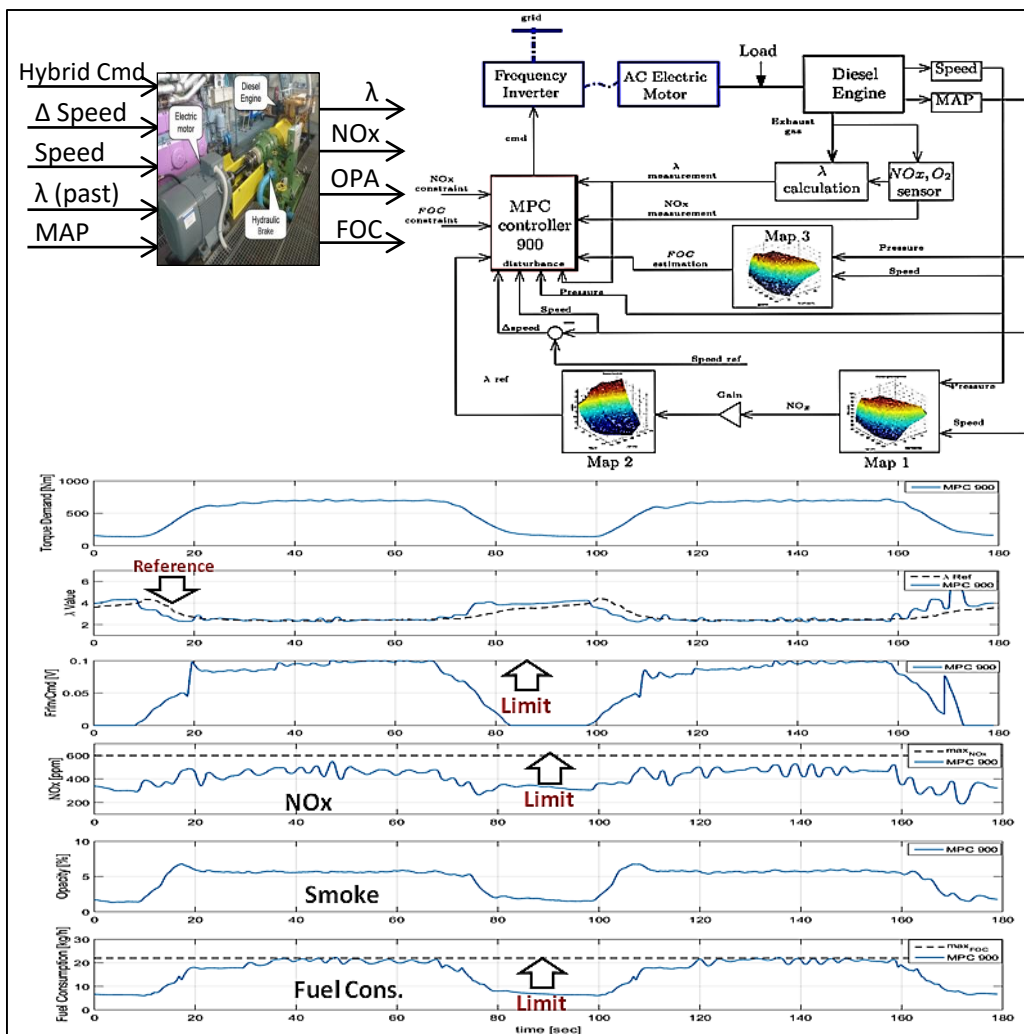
Hybrid Cmd
Δ Speed
Speed
λ (past)
MAP

Diesel Engine
Electric motor
Hydraulic Brake

λ
NOx
OPA
FOC

grid
Frequency Inverter
AC Electric Motor
Load
Diesel Engine
Speed
MAP
Exhaust gas
cmd
NOx constraint
FOC constraint
MPC controller 900
disturbance
λ measurement
λ calculation
$NOx, O_2$ sensor
NOx measurement
FOC estimation
Map 3
Pressure
Speed
Pressure
Speed
Δspeed
Speed ref
λ ref
Gain
$NO_x$
Pressure
Speed
Map 2
Map 1

Torque Demand [Nm]
MPC 900
Reference
λ Value
λ Ref
MPC 900
FrInvCmd [V]
MPC 900
Limit
NOx [ppm]
$max_{NOx}$
MPC 900
NOx
Limit
Opacity [%]
MPC 900
Smoke
Fuel Consumption [kg/h]
$max_{FOC}$
MPC 900
Fuel Cons.
Limit
time [sec]